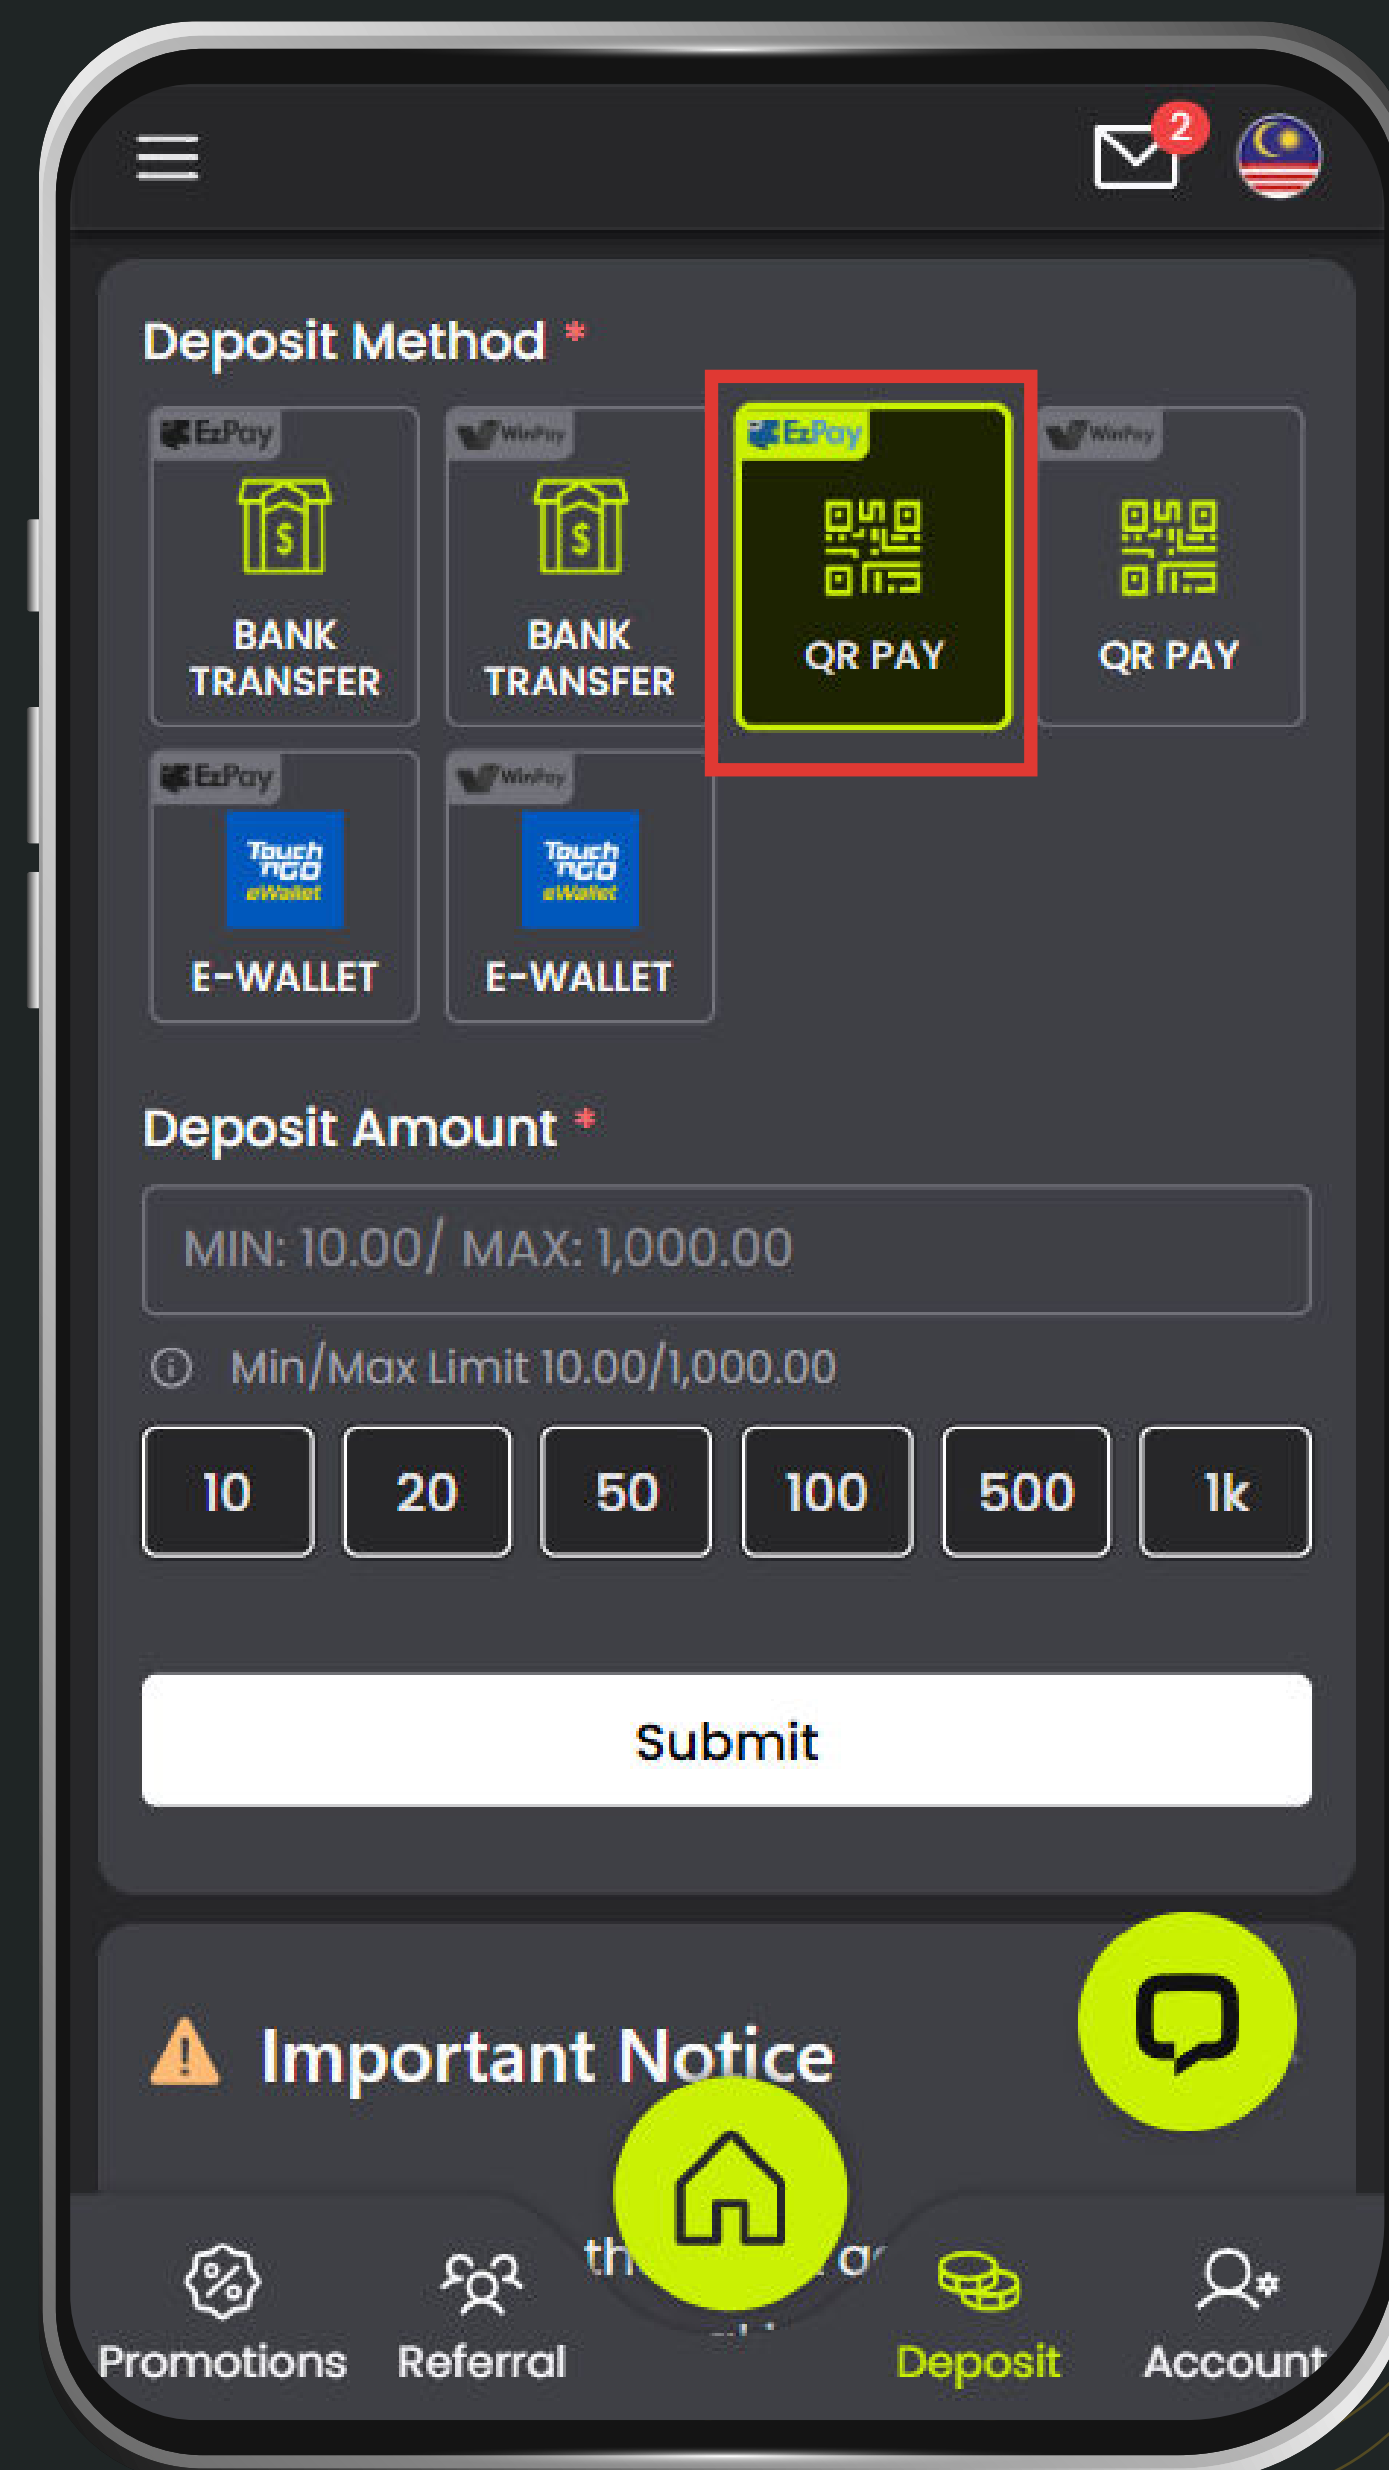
2

Deposit Method *

EzPay
BANK TRANSFER

WinPay
BANK TRANSFER

EzPay
QR PAY

WinPay
QR PAY

EzPay
Touch 'n Go eWallet
E-WALLET

WinPay
Touch 'n Go eWallet
E-WALLET

Deposit Amount *

MIN: 10.00/ MAX: 1,000.00

Min/Max Limit 10.00/1,000.00

| 10 | 20 | 50 | 100 | 500 | 1k |
|---|---|---|---|---|---|

Submit

Important Notice

th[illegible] a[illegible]

Promotions
Referral
Deposit
Account